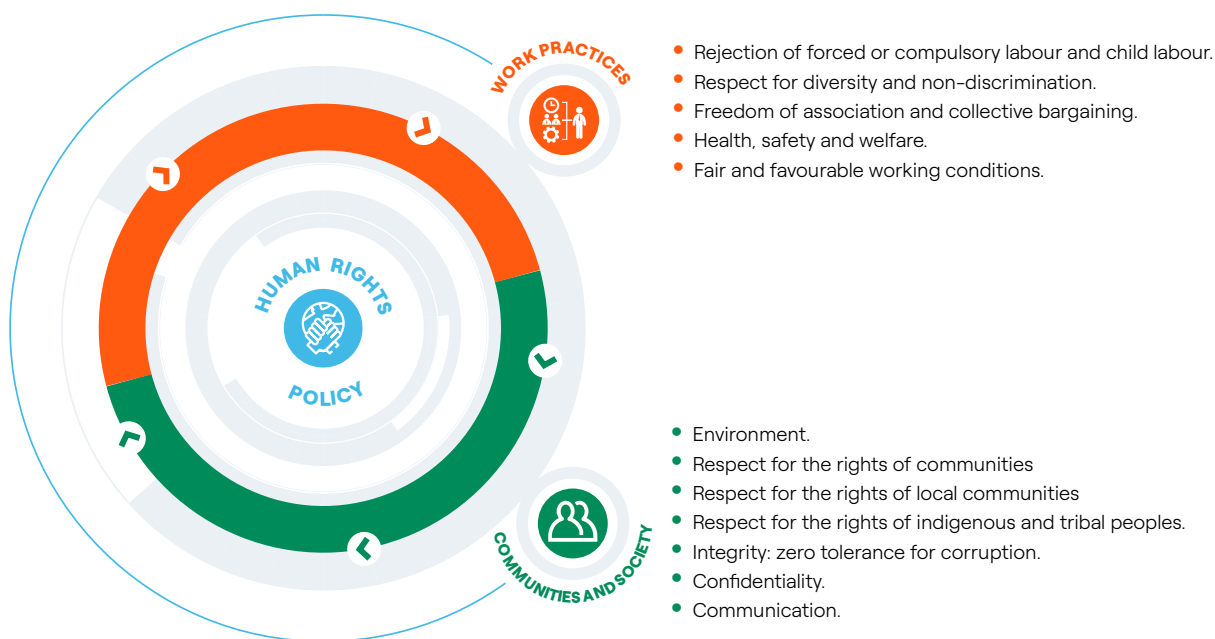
WORK PRACTICES

HUMAN RIGHTS

POLICY

COMMUNITIES AND SOCIETY

- Rejection of forced or compulsory labour and child labour.
- Respect for diversity and non-discrimination.
- Freedom of association and collective bargaining.
- Health, safety and welfare.
- Fair and favourable working conditions.

- Environment.
- Respect for the rights of communities
- Respect for the rights of local communities
- Respect for the rights of indigenous and tribal peoples.
- Integrity: zero tolerance for corruption.
- Confidentiality.
- Communication.